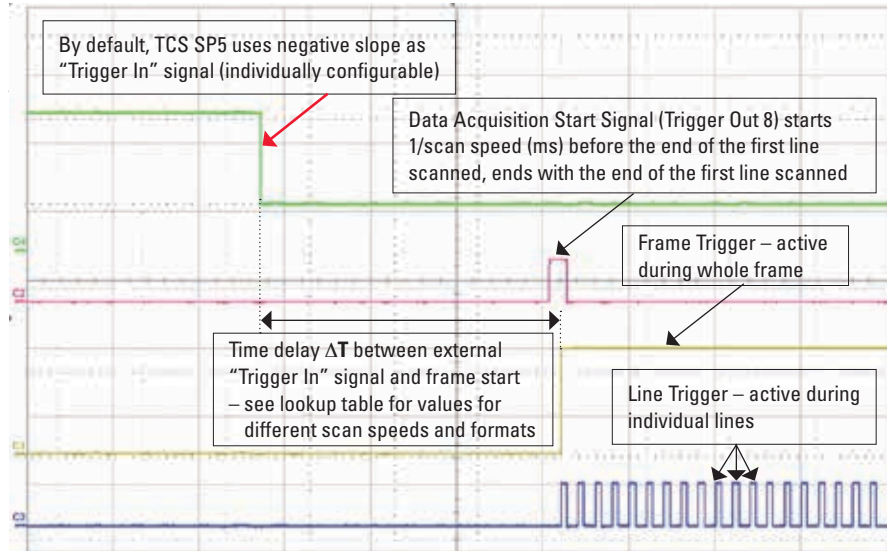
By default, TCS SP5 uses negative slope as "Trigger In" signal (individually configurable)

Data Acquisition Start Signal (Trigger Out 8) starts 1/scan speed (ms) before the end of the first line scanned, ends with the end of the first line scanned

Frame Trigger – active during whole frame

Time delay $\Delta$T between external "Trigger In" signal and frame start – see lookup table for values for different scan speeds and formats

Line Trigger – active during individual lines

C4

C2

C3

C1